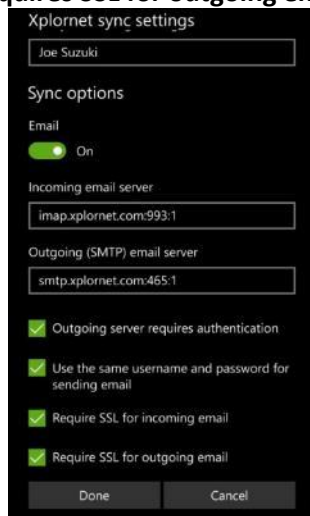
quire SSL for outgoing em

Xplornet sync settings

Joe Suzuki

Sync options

Email

On

Incoming email server

imap.xplornet.com:993:1

Outgoing (SMTP) email server

smtp.xplornet.com:465:1

Outgoing server requires authentication

Use the same username and password for sending email

Require SSL for incoming email

Require SSL for outgoing email

Done

Cancel